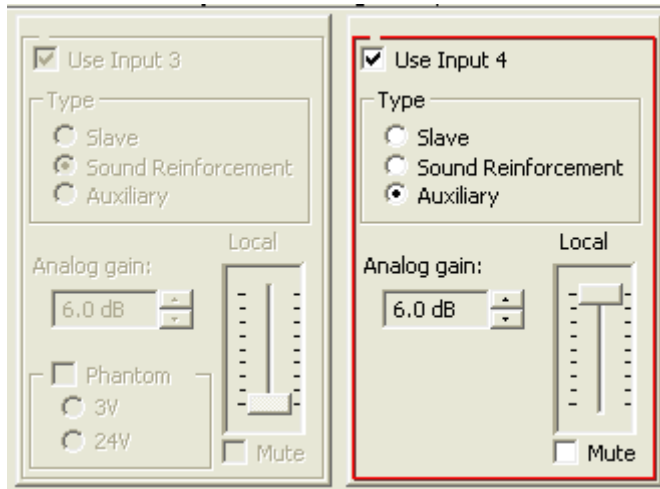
Use Input 3

Type

Slave

Sound Reinforcement

Auxiliary

Local

Analog gain:

6.0 dB

Phantom

3V

24V

Mute

Use Input 4

Type

Slave

Sound Reinforcement

Auxiliary

Local

Analog gain:

6.0 dB

Mute